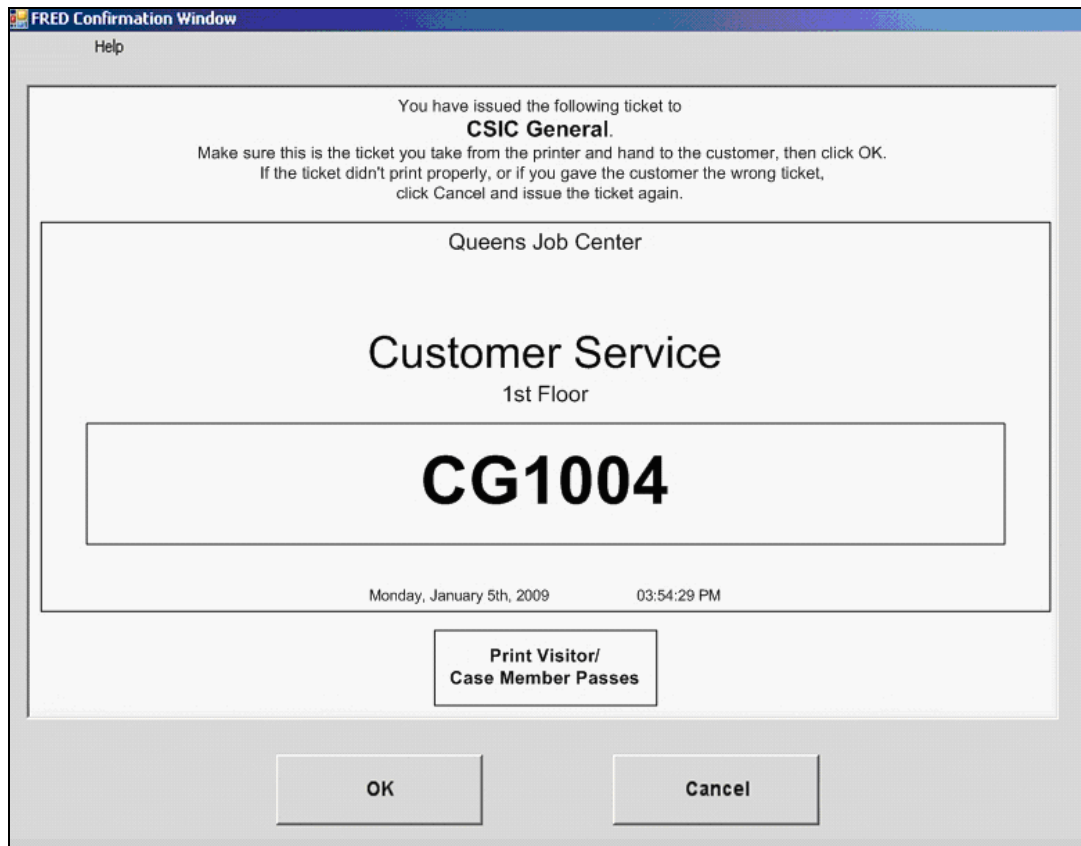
FRED Confirmation Window

Help

You have issued the following ticket to
**CSIC General**.
Make sure this is the ticket you take from the printer and hand to the customer, then click OK.
If the ticket didn't print properly, or if you gave the customer the wrong ticket,
click Cancel and issue the ticket again.

Queens Job Center

Customer Service
1st Floor

CG1004

Monday, January 5th, 2009 03:54:29 PM

Print Visitor/
Case Member Passes

OK

Cancel